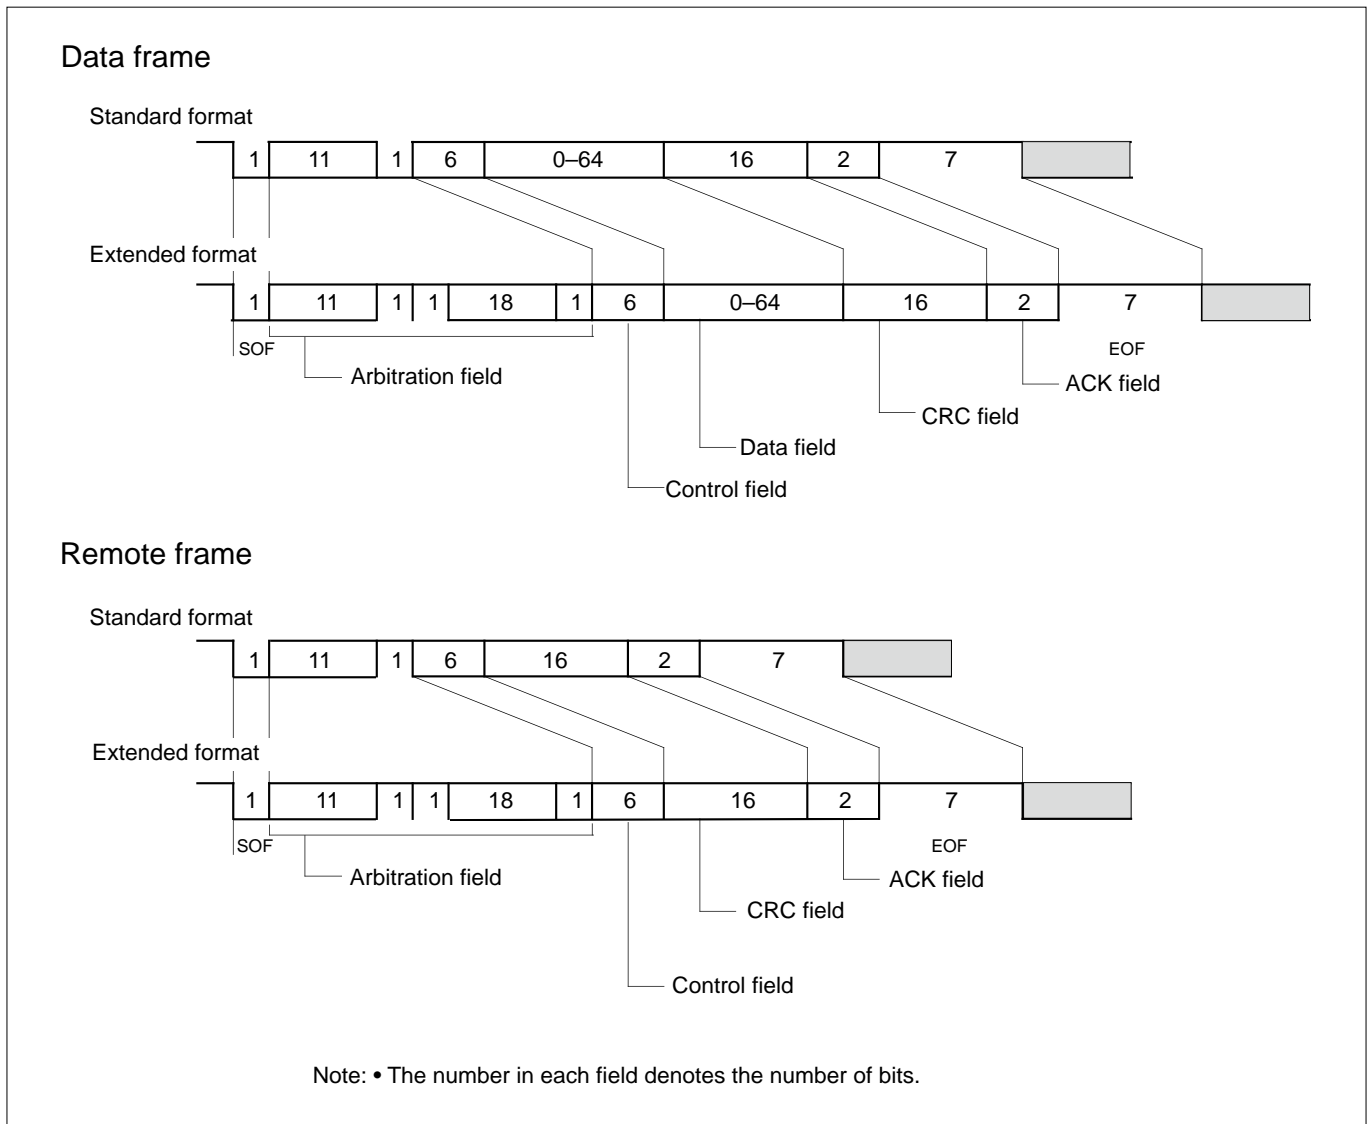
Data frame

Standard format

1 11 1 6 0–64 16 2 7

Extended format

1 11 1 1 18 1 6 0–64 16 2 7

SOF

EOF

Arbitration field

ACK field

CRC field

Data field

Control field

Remote frame

Standard format

1 11 1 6 16 2 7

Extended format

1 11 1 1 18 1 6 16 2 7

SOF

EOF

Arbitration field

ACK field

CRC field

Control field

Note: • The number in each field denotes the number of bits.